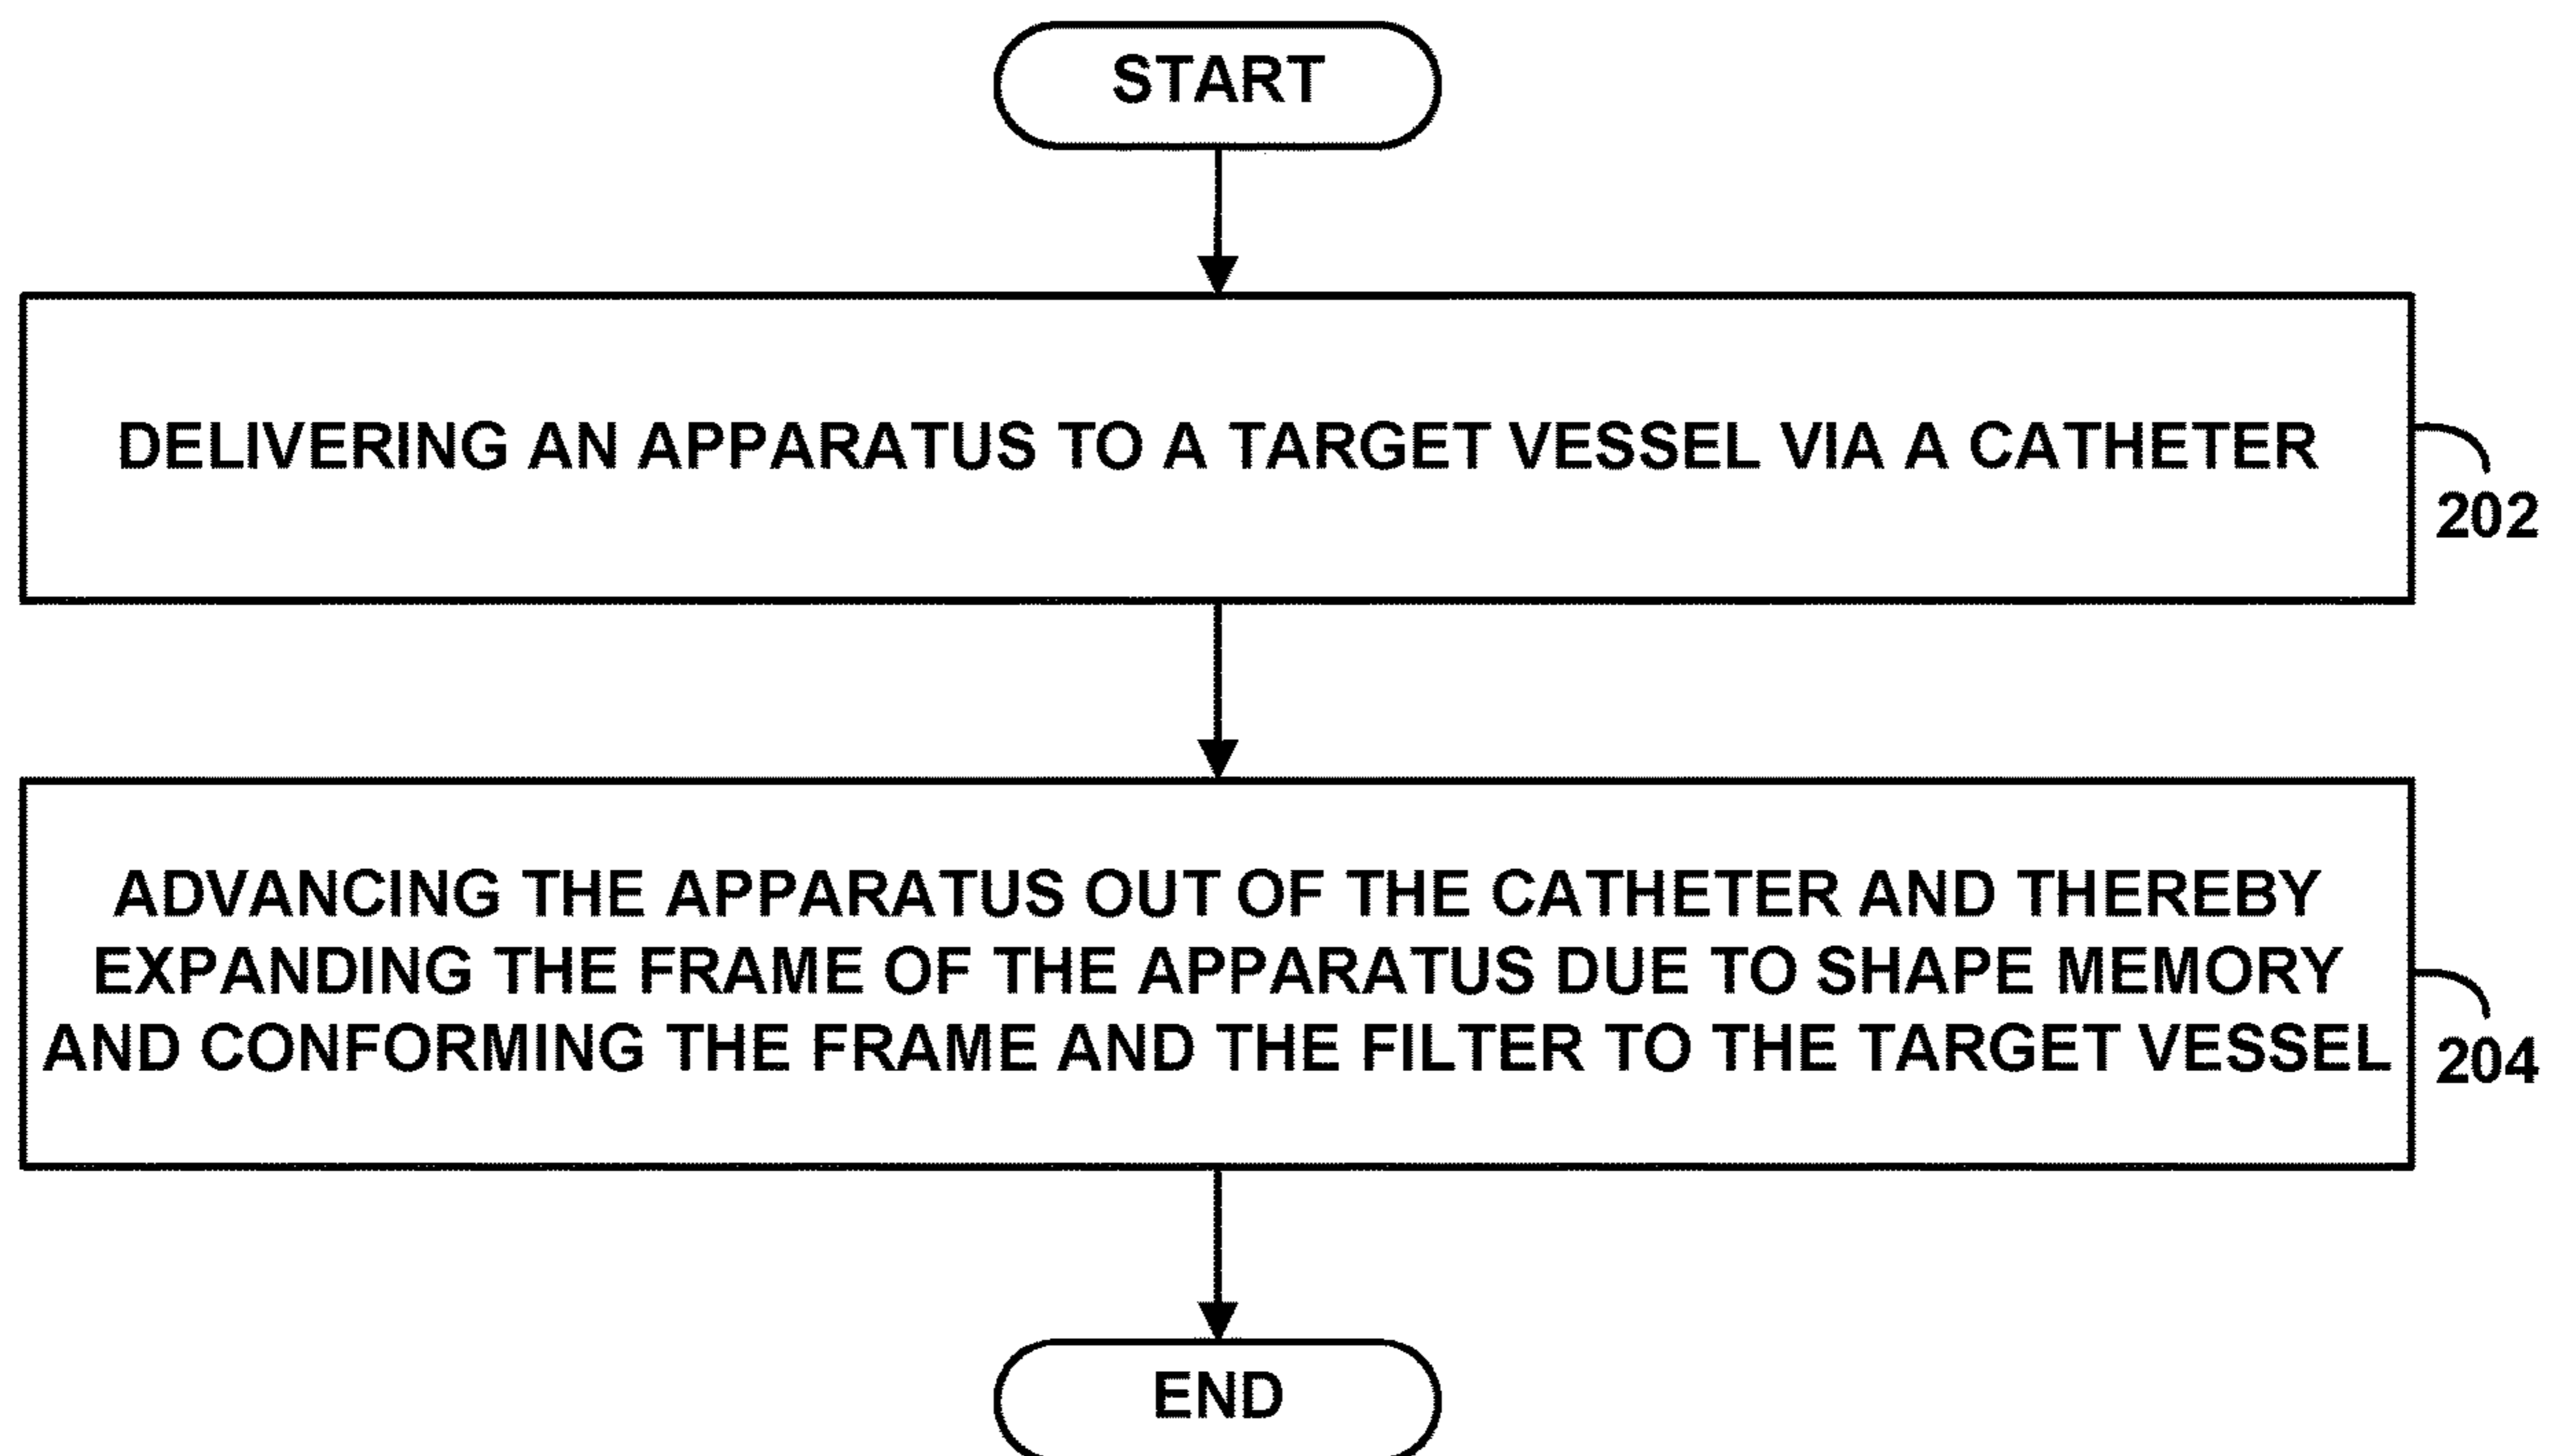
START

DELIVERING AN APPARATUS TO A TARGET VESSEL VIA A CATHETER

202

ADVANCING THE APPARATUS OUT OF THE CATHETER AND THEREBY EXPANDING THE FRAME OF THE APPARATUS DUE TO SHAPE MEMORY AND CONFORMING THE FRAME AND THE FILTER TO THE TARGET VESSEL

204

END